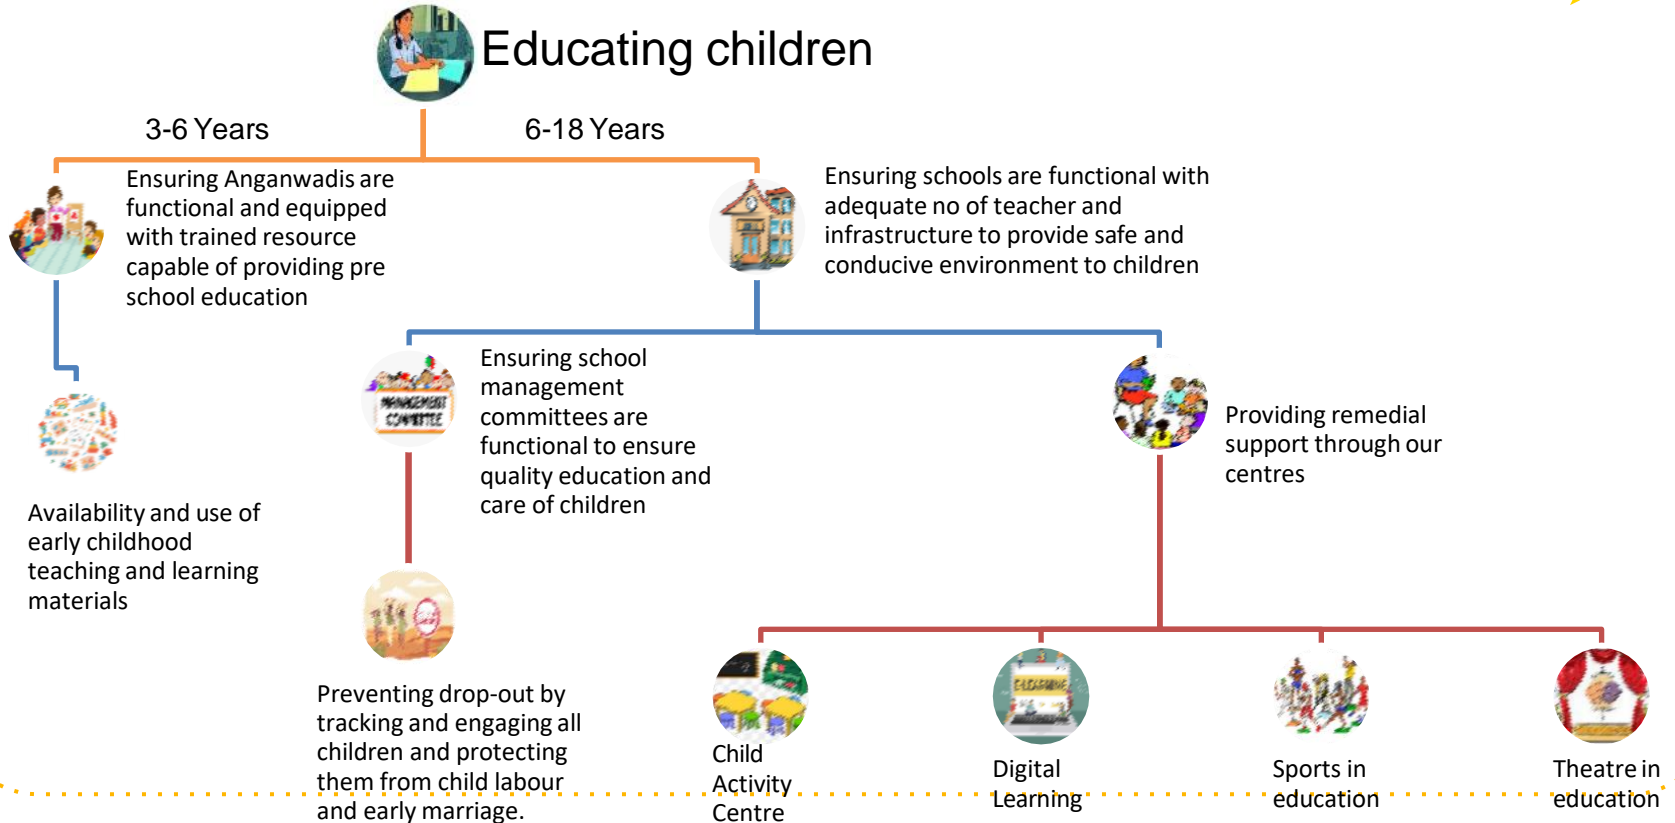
Educating children

3-6 Years

6-18 Years

Ensuring Anganwadis are functional and equipped with trained resource capable of providing pre school education

Ensuring schools are functional with adequate no of teacher and infrastructure to provide safe and conducive environment to children

MANAGEMENT COMMITTEE

Ensuring school management committees are functional to ensure quality education and care of children

Providing remedial support through our centres

Availability and use of early childhood teaching and learning materials

Preventing drop-out by tracking and engaging all children and protecting them from child labour and early marriage.

Child Activity Centre

Digital Learning

Sports in education

Theatre in education